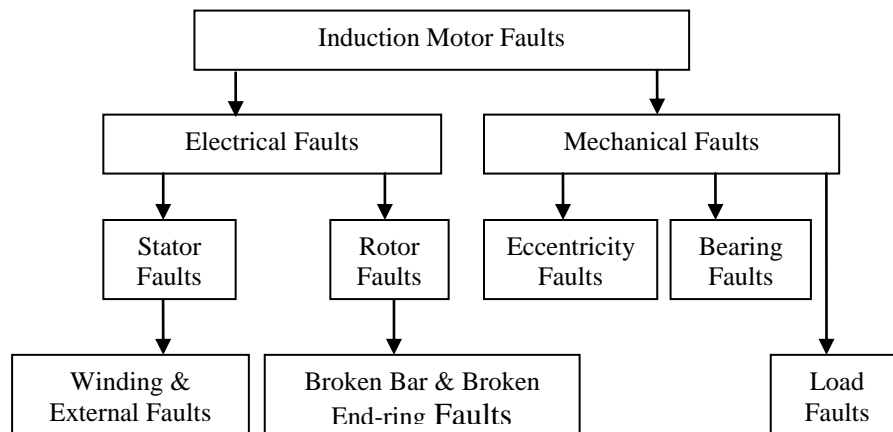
Induction Motor Faults

Electrical Faults

Mechanical Faults

Stator Faults

Rotor Faults

Eccentricity Faults

Bearing Faults

Winding & External Faults

Broken Bar & Broken End-ring Faults

Load Faults